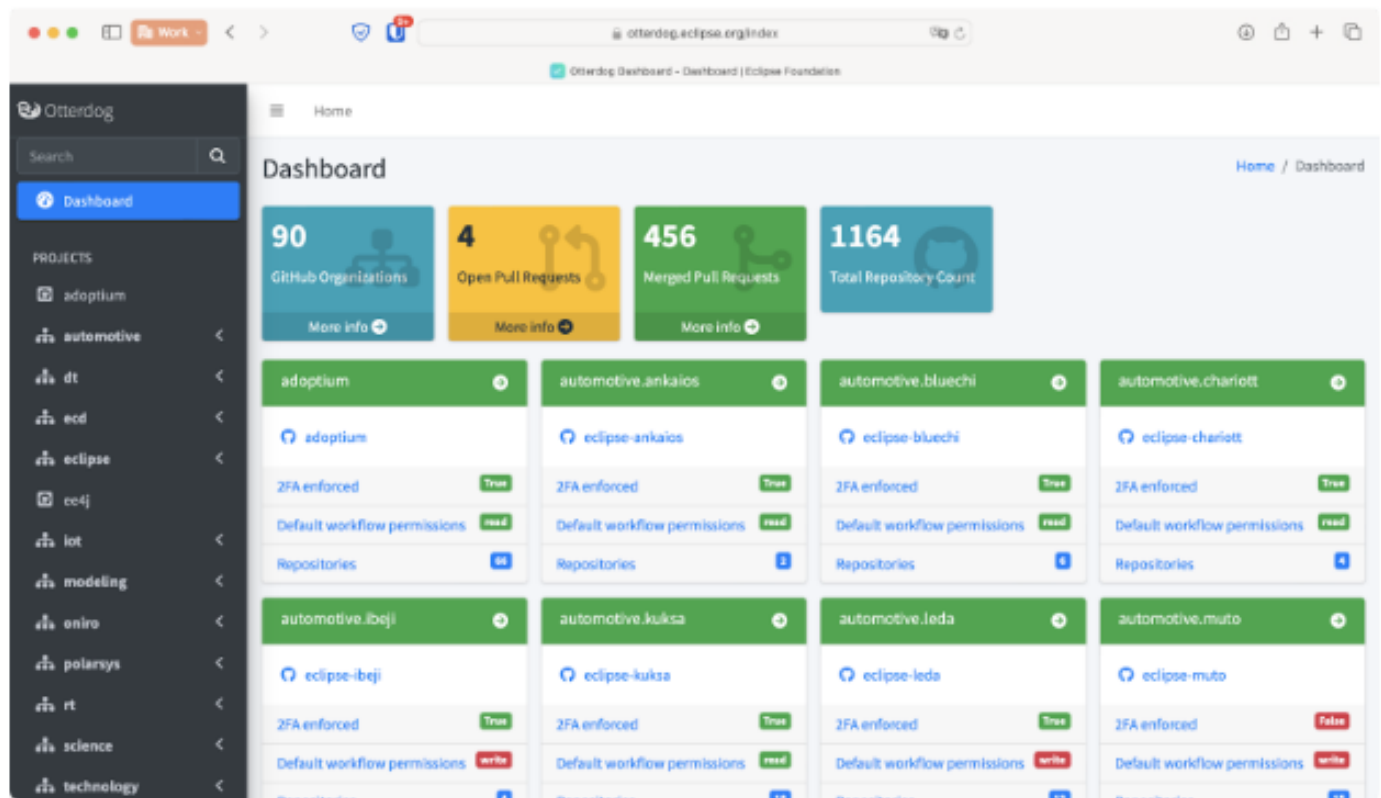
Work

9+

otterdog.eclipse.org/index

Otterdog Dashboard – Dashboard | Eclipse Foundation

Otterdog

Search

Dashboard

PROJECTS

adoptium

automotive

dt

ecd

eclipse

ee4j

iot

modeling

oniro

polarsys

rt

science

technology

Home

Dashboard

Home / Dashboard

90
GitHub Organizations
More info

4
Open Pull Requests
More info

456
Merged Pull Requests
More info

1164
Total Repository Count

adoptium

adoptium

2FA enforced True

Default workflow permissions read

Repositories 66

automotive.ankaios

eclipse-ankaios

2FA enforced True

Default workflow permissions read

Repositories 2

automotive.bluechi

eclipse-bluechi

2FA enforced True

Default workflow permissions read

Repositories 6

automotive.chariott

eclipse-chariott

2FA enforced True

Default workflow permissions read

Repositories 4

automotive.ibeji

eclipse-ibeji

2FA enforced True

Default workflow permissions write

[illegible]

automotive.kuksa

eclipse-kuksa

2FA enforced True

Default workflow permissions read

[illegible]

automotive.leda

eclipse-leda

2FA enforced True

Default workflow permissions write

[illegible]

automotive.muto

eclipse-muto

2FA enforced False

Default workflow permissions write

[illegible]